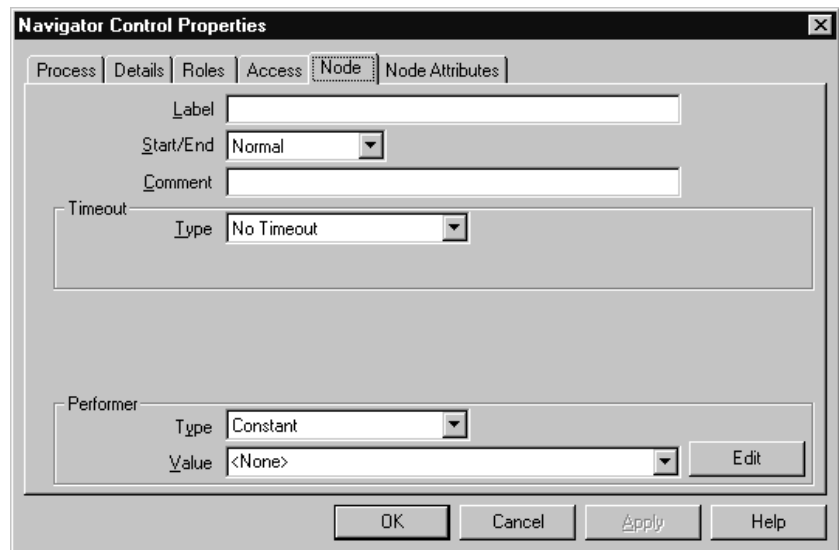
Navigator Control Properties

Process | Details | Roles | Access | Node | Node Attributes

Label
Start/End Normal
Comment

Timeout
Type No Timeout

Performer
Type Constant
Value <None>
Edit

OK Cancel Apply Help